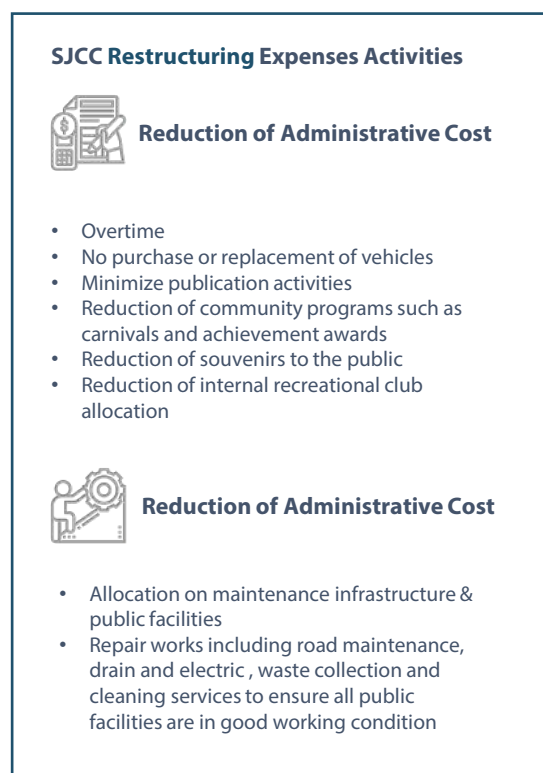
SJCC Restructuring Expenses Activities

Reduction of Administrative Cost

- Overtime
- No purchase or replacement of vehicles
- Minimize publication activities
- Reduction of community programs such as carnivals and achievement awards
- Reduction of souvenirs to the public
- Reduction of internal recreational club allocation

Reduction of Administrative Cost

- Allocation on maintenance infrastructure & public facilities
- Repair works including road maintenance, drain and electric , waste collection and cleaning services to ensure all public facilities are in good working condition